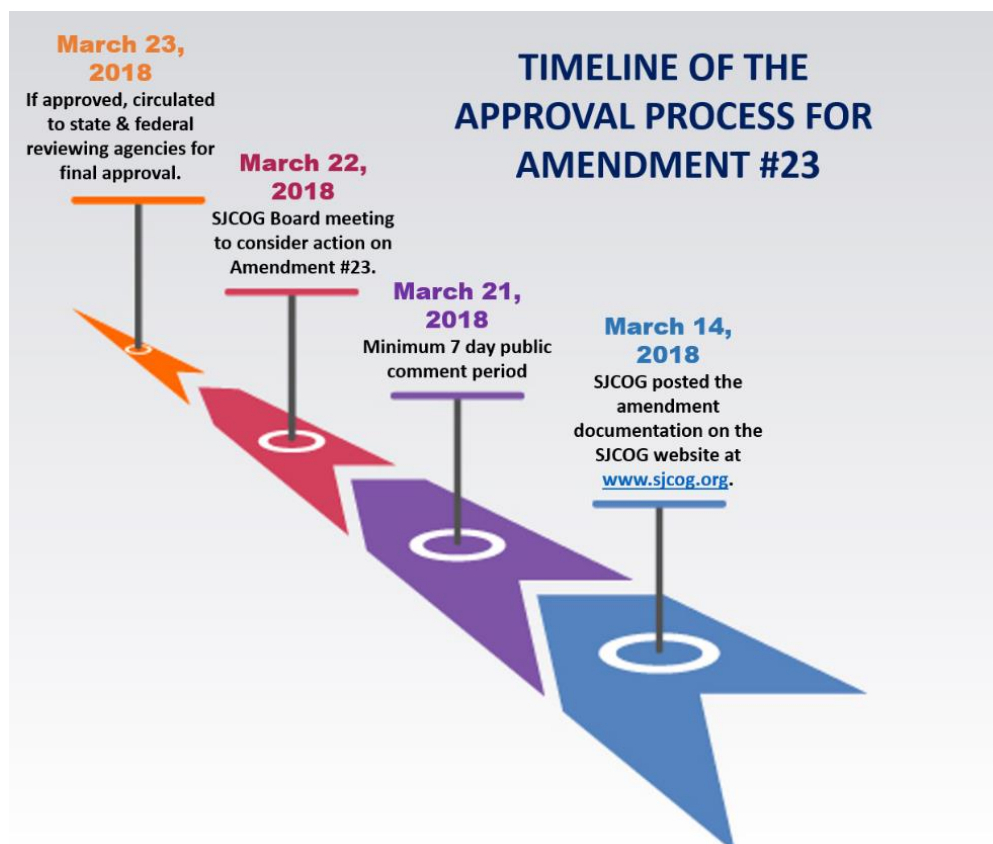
TIMELINE OF THE APPROVAL PROCESS FOR AMENDMENT #23

March 23, 2018
If approved, circulated to state & federal reviewing agencies for final approval.

March 22, 2018
SJCOG Board meeting to consider action on Amendment #23.

March 21, 2018
Minimum 7 day public comment period

March 14, 2018
SJCOG posted the amendment documentation on the SJCOG website at www.sjcog.org.